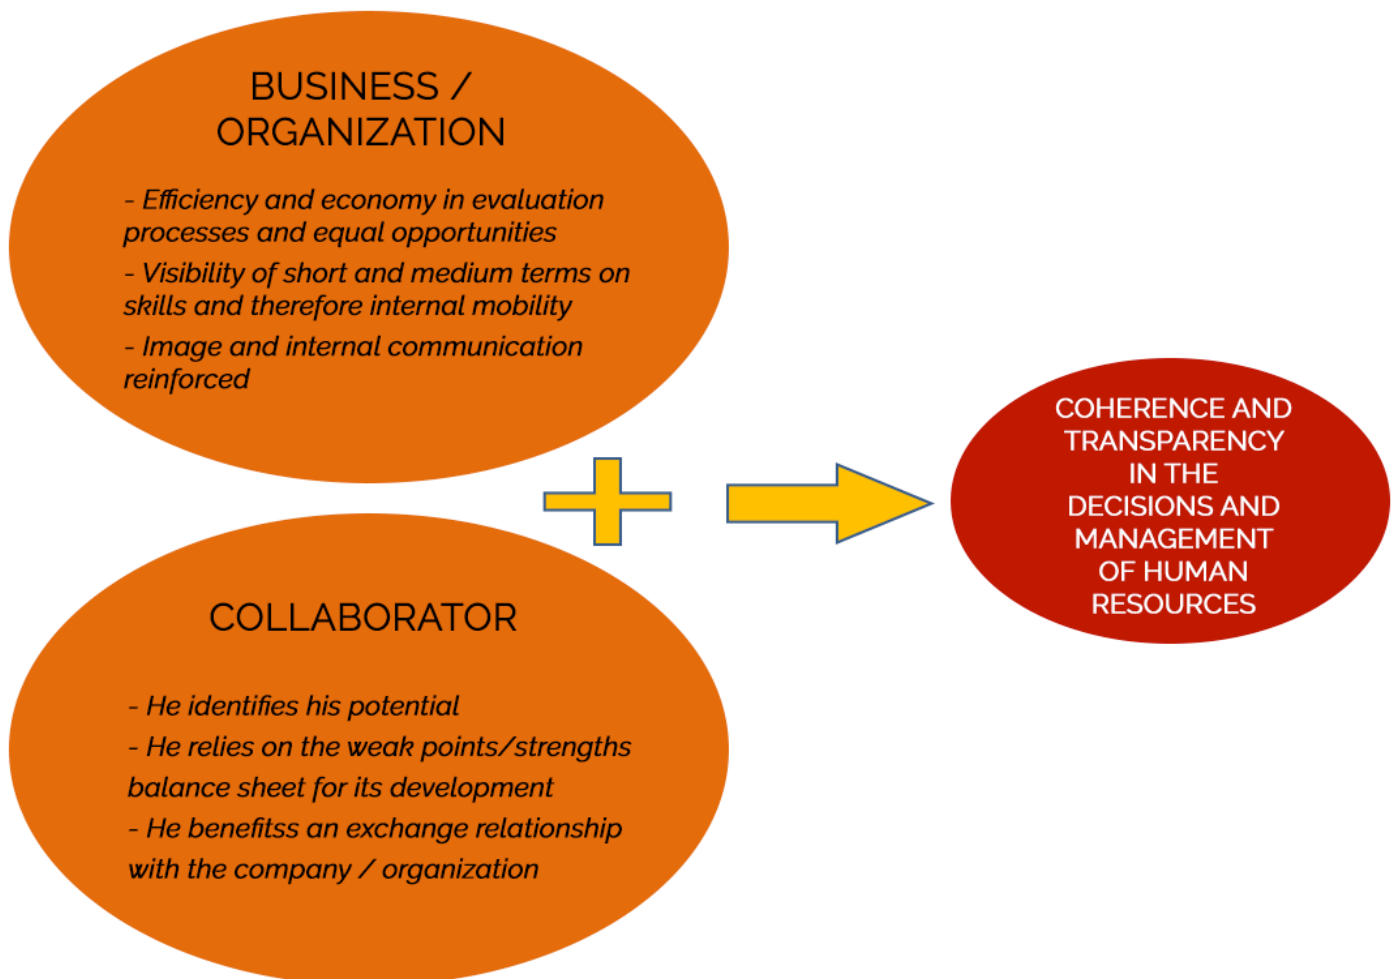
BUSINESS / ORGANIZATION

- Efficiency and economy in evaluation processes and equal opportunities

- Visibility of short and medium terms on skills and therefore internal mobility

- Image and internal communication reinforced

COLLABORATOR

- He identifies his potential

- He relies on the weak points/strengths balance sheet for its development

- He benefitss an exchange relationship with the company / organization

COHERENCE AND TRANSPARENCY IN THE DECISIONS AND MANAGEMENT OF HUMAN RESOURCES